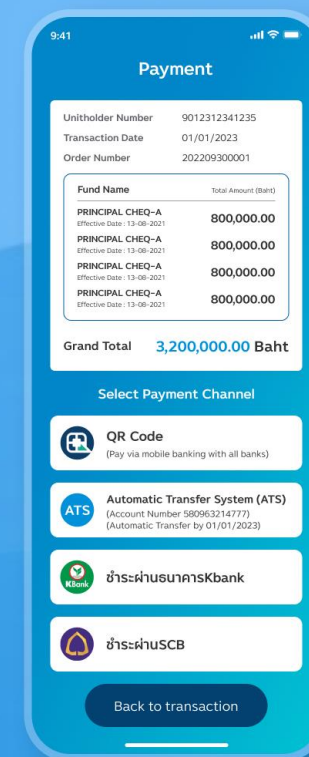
9:41

Payment

| Unitholder Number | 9012312341235 |
|---|---|
| Transaction Date | 01/01/2023 |
| Order Number | 202209300001 |

| Fund Name | Total Amount (Baht) |
|---|---|
| PRINCIPAL CHEQ-A Effective Date : 13-08-2021 | 800,000.00 |
| PRINCIPAL CHEQ-A Effective Date : 13-08-2021 | 800,000.00 |
| PRINCIPAL CHEQ-A Effective Date : 13-08-2021 | 800,000.00 |
| PRINCIPAL CHEQ-A Effective Date : 13-08-2021 | 800,000.00 |

Grand Total 3,200,000.00 Baht

Select Payment Channel

QR Code
(Pay via mobile banking with all banks)

ATS
Automatic Transfer System (ATS)
(Account Number 580963214777)
(Automatic Transfer by 01/01/2023)

KBank
ชำระผ่านธนาคารKbank

ชำระผ่านSCB

Back to transaction